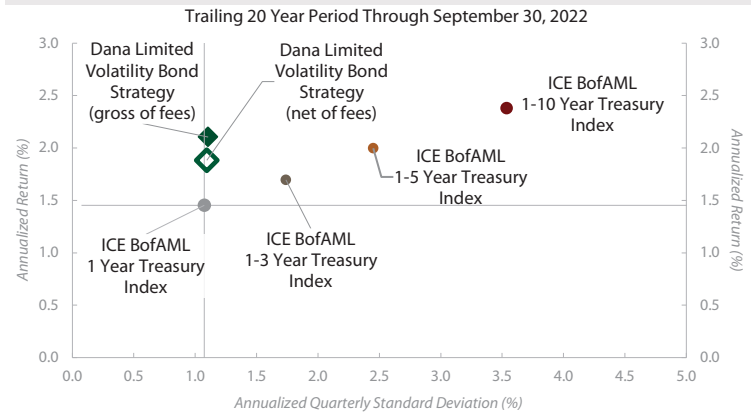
Trailing 20 Year Period Through September 30, 2022

Dana Limited Volatility Bond Strategy (gross of fees)

Dana Limited Volatility Bond Strategy (net of fees)

ICE BofAML 1-10 Year Treasury Index

ICE BofAML 1-5 Year Treasury Index

ICE BofAML 1-3 Year Treasury Index

ICE BofAML 1 Year Treasury Index

Annualized Return (%)

Annualized Return (%)

3.0
2.5
2.0
1.5
1.0
0.5
0.0

3.0
2.5
2.0
1.5
1.0
0.5
0.0

0.0 0.5 1.0 1.5 2.0 2.5 3.0 3.5 4.0 4.5 5.0

Annualized Quarterly Standard Deviation (%)